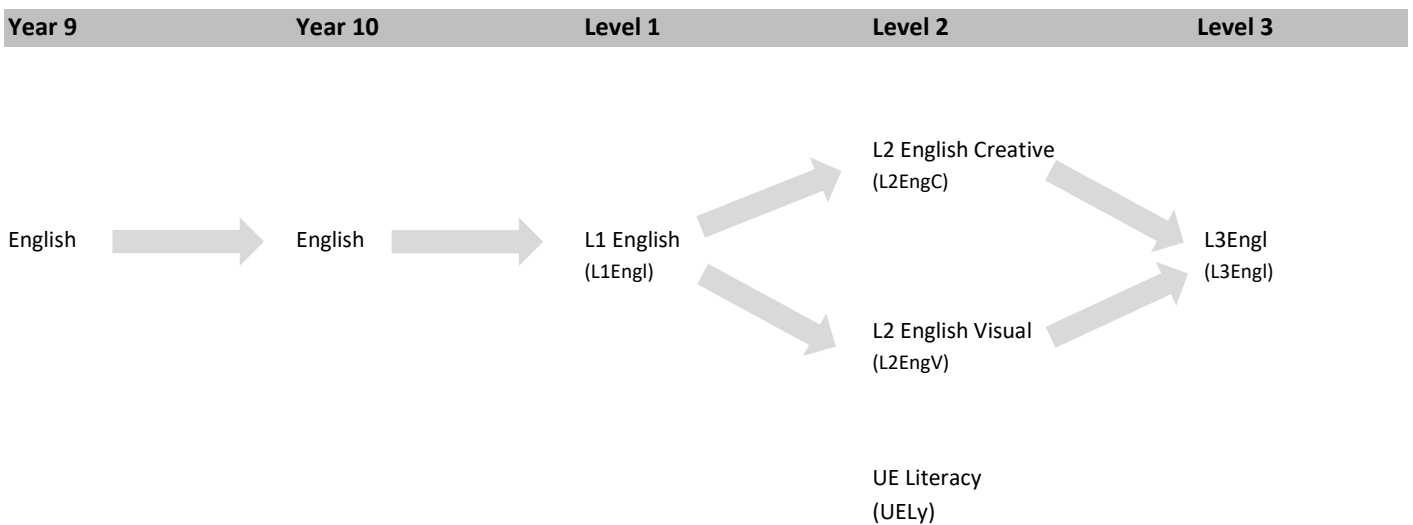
| Year 9 | Year 10 | Level 1 | Level 2 | Level 3 |
|---|---|---|---|---|

L2 English Creative
(L2EngC)

English

English

L1 English
(L1Engl)

L3Engl
(L3Engl)

L2 English Visual
(L2EngV)

UE Literacy
(UELy)